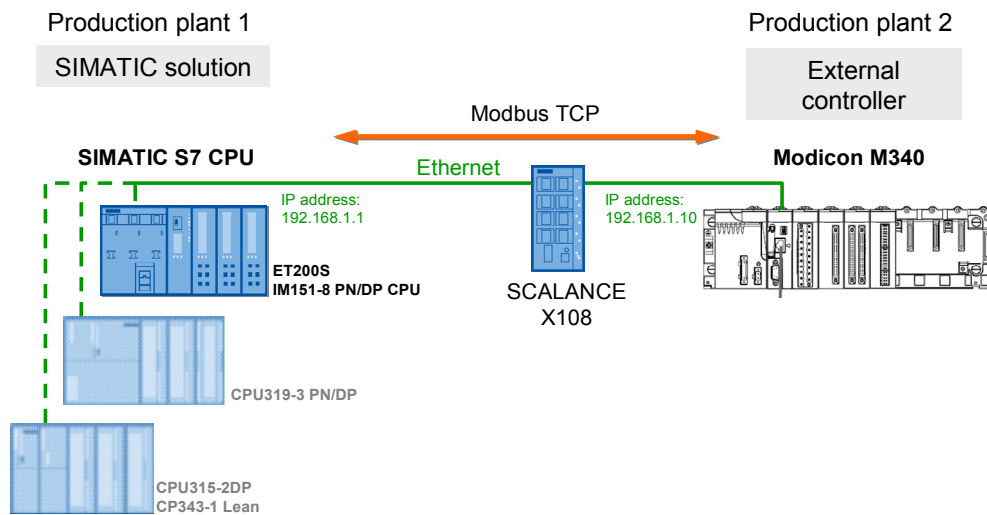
Production plant 1

SIMATIC solution

Production plant 2

External controller

Modbus TCP

SIMATIC S7 CPU

Ethernet

Modicon M340

IP address: 192.168.1.1

IP address: 192.168.1.10

ET200S
IM151-8 PN/DP CPU

SCALANCE X108

CPU319-3 PN/DP

CPU315-2DP
CP343-1 Lean